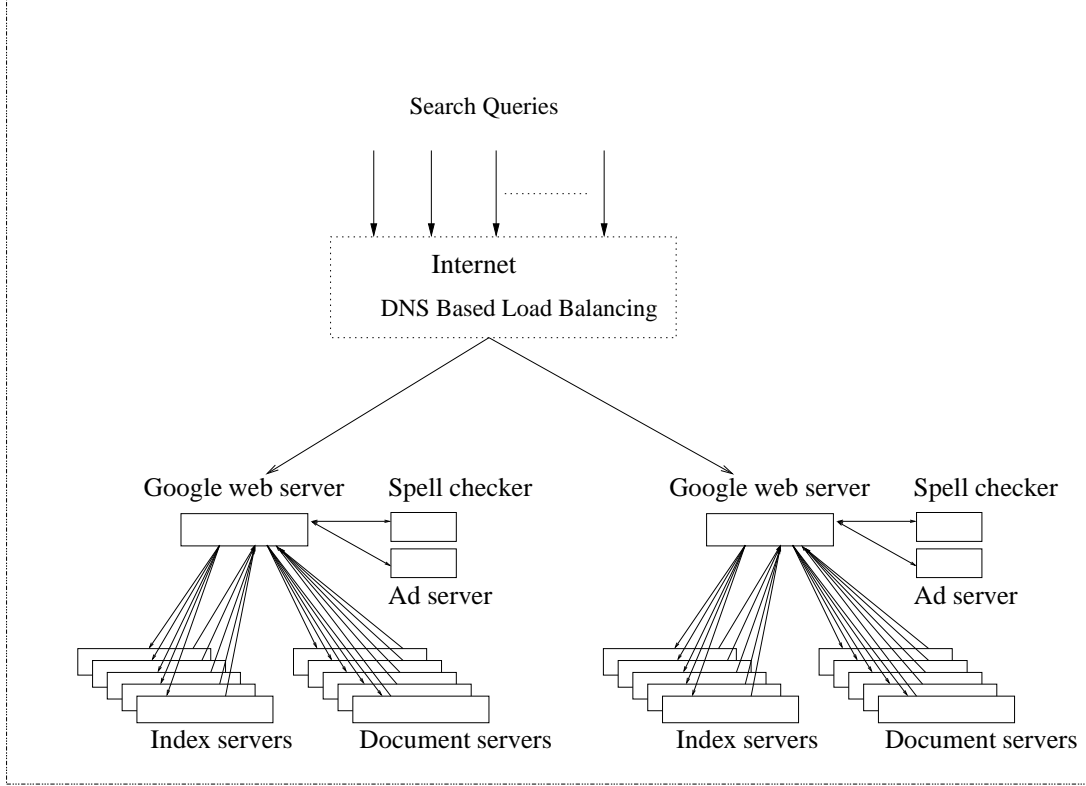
Search Queries

Internet

DNS Based Load Balancing

Google web server

Spell checker

Ad server

Index servers

Document servers

Google web server

Spell checker

Ad server

Index servers

Document servers